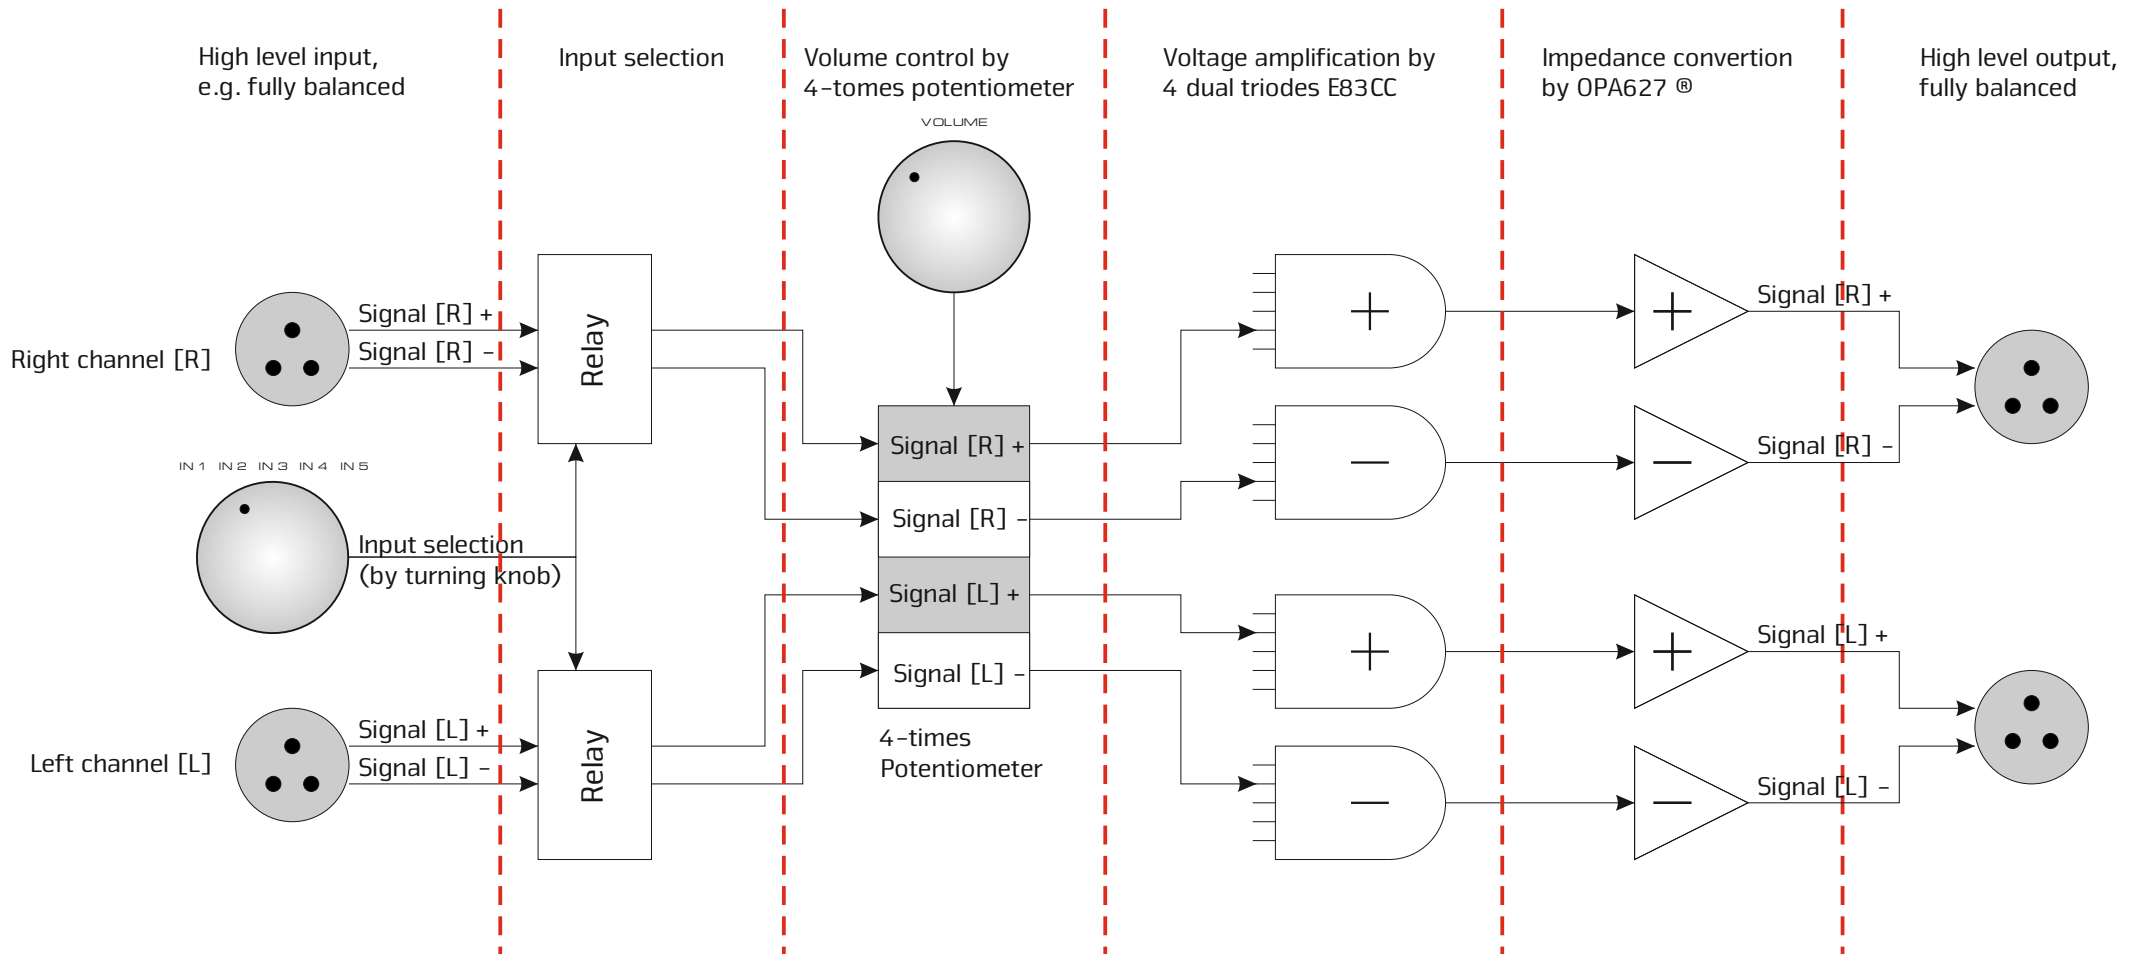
High level input, e.g. fully balanced

Input selection

Volume control by 4-tomes potentiometer

Voltage amplification by 4 dual triodes E83CC

Impedance convertion by OPA627 ®

High level output, fully balanced

VOLUME

Right channel [R]

Signal [R] +

Signal [R] –

Relay

IN 1 IN 2 IN 3 IN 4 IN 5

Input selection (by turning knob)

Left channel [L]

Signal [L] +

Signal [L] –

Relay

Signal [R] +

Signal [R] –

Signal [L] +

Signal [L] –

4-times Potentiometer

+

–

+

–

+

–

+

–

Signal [R] +

Signal [R] –

Signal [L] +

Signal [L] –